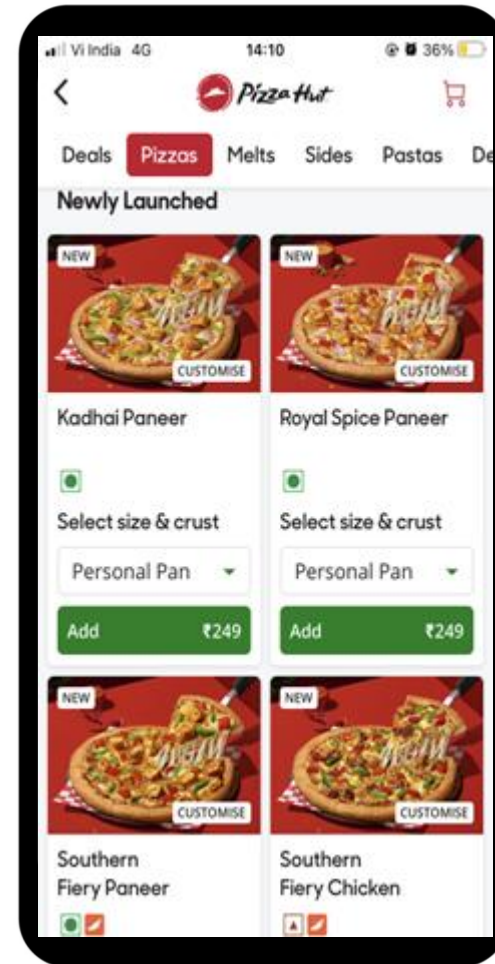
Vi India 4G 14:10 36%

Pizza Hut

Deals Pizzas Melts Sides Pastas De

Newly Launched

NEW
CUSTOMISE
Kadhai Paneer
Select size & crust
Personal Pan
Add ₹249

NEW
CUSTOMISE
Royal Spice Paneer
Select size & crust
Personal Pan
Add ₹249

NEW
CUSTOMISE
Southern Fiery Paneer

NEW
CUSTOMISE
Southern Fiery Chicken